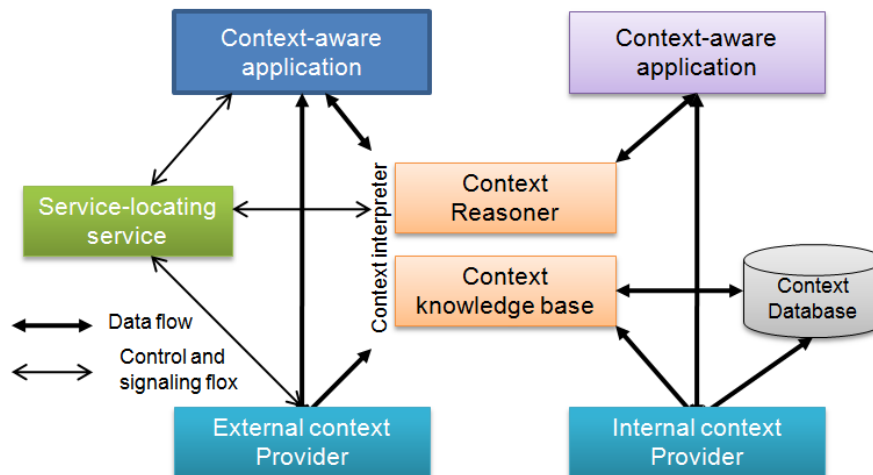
Context-aware application

Context-aware application

Service-locating service

Context interpreter

Context Reasoner

Context knowledge base

Context Database

Data flow

Control and signaling flox

External context Provider

Internal context Provider